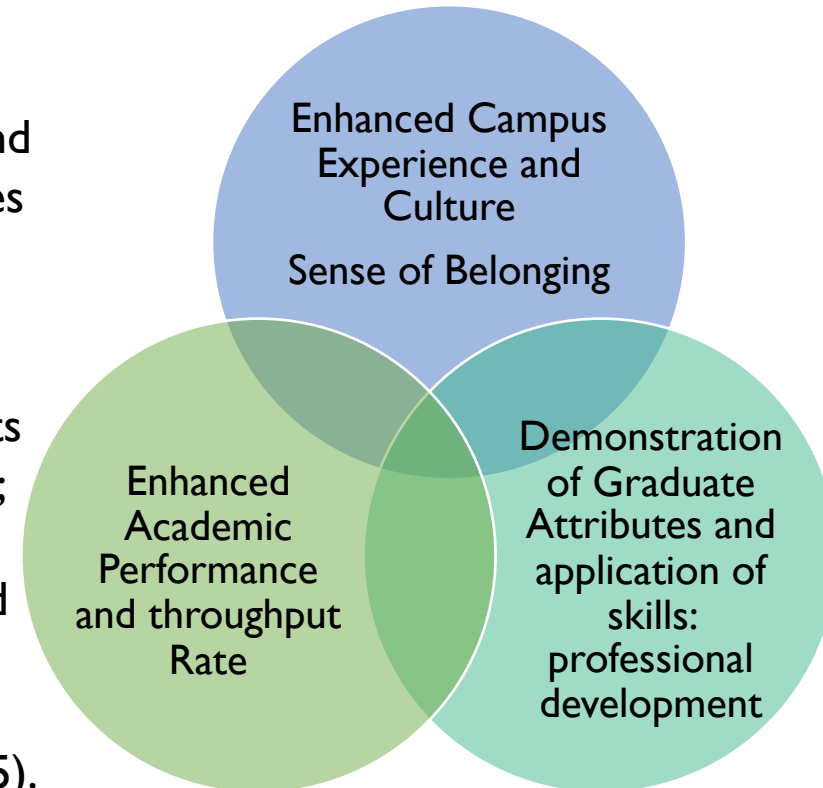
nd
es

ts
;
d

5).

Enhanced Campus Experience and Culture

Sense of Belonging

Enhanced Academic Performance and throughput Rate

Demonstration of Graduate Attributes and application of skills: professional development